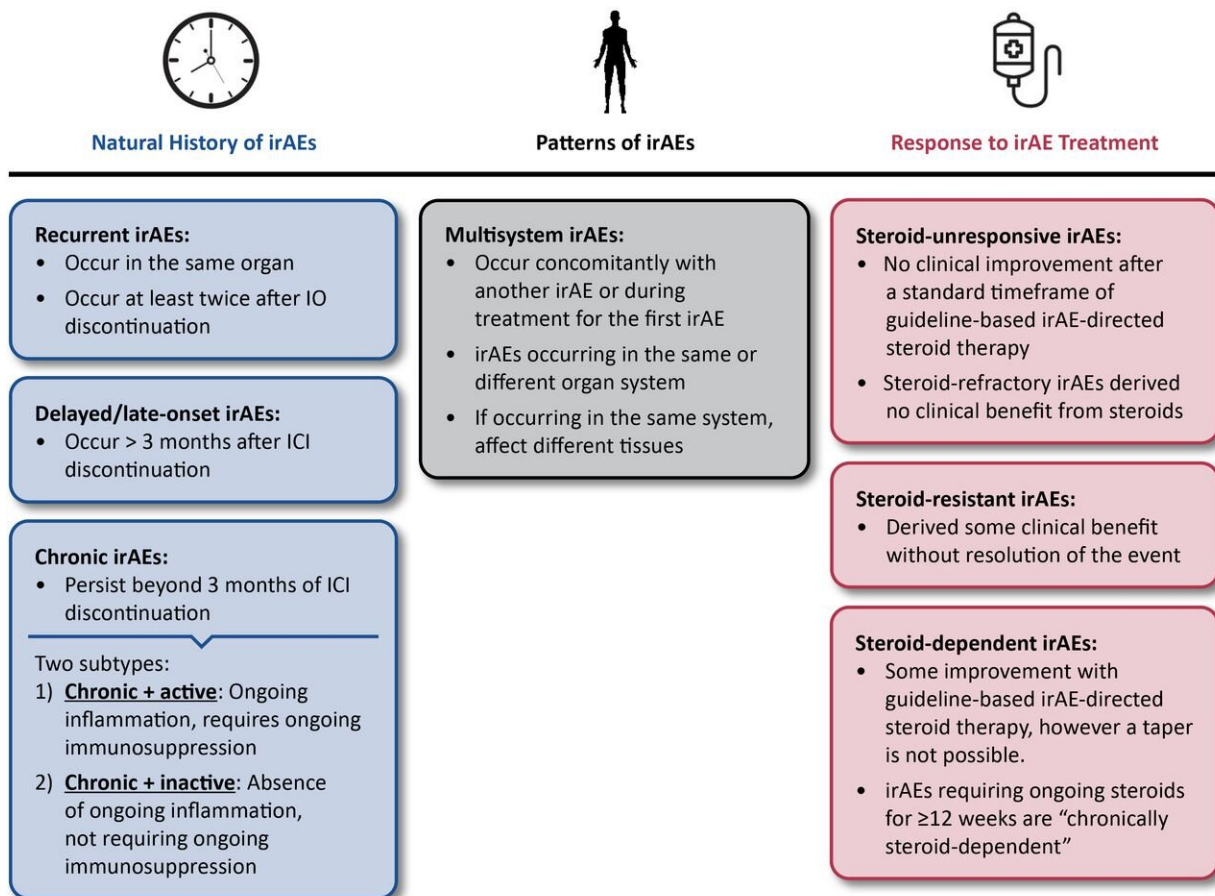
Natural History of irAEs

Recurrent irAEs:
• Occur in the same organ
• Occur at least twice after IO discontinuation

Delayed/late-onset irAEs:
• Occur > 3 months after ICI discontinuation

Chronic irAEs:
• Persist beyond 3 months of ICI discontinuation

Two subtypes:
1) **Chronic + active**: Ongoing inflammation, requires ongoing immunosuppression
2) **Chronic + inactive**: Absence of ongoing inflammation, not requiring ongoing immunosuppression

Patterns of irAEs

Multisystem irAEs:
• Occur concomitantly with another irAE or during treatment for the first irAE
• irAEs occurring in the same or different organ system
• If occurring in the same system, affect different tissues

Response to irAE Treatment

Steroid-unresponsive irAEs:
• No clinical improvement after a standard timeframe of guideline-based irAE-directed steroid therapy
• Steroid-refractory irAEs derived no clinical benefit from steroids

Steroid-resistant irAEs:
• Derived some clinical benefit without resolution of the event

Steroid-dependent irAEs:
• Some improvement with guideline-based irAE-directed steroid therapy, however a taper is not possible.
• irAEs requiring ongoing steroids for $\geq$12 weeks are "chronically steroid-dependent"